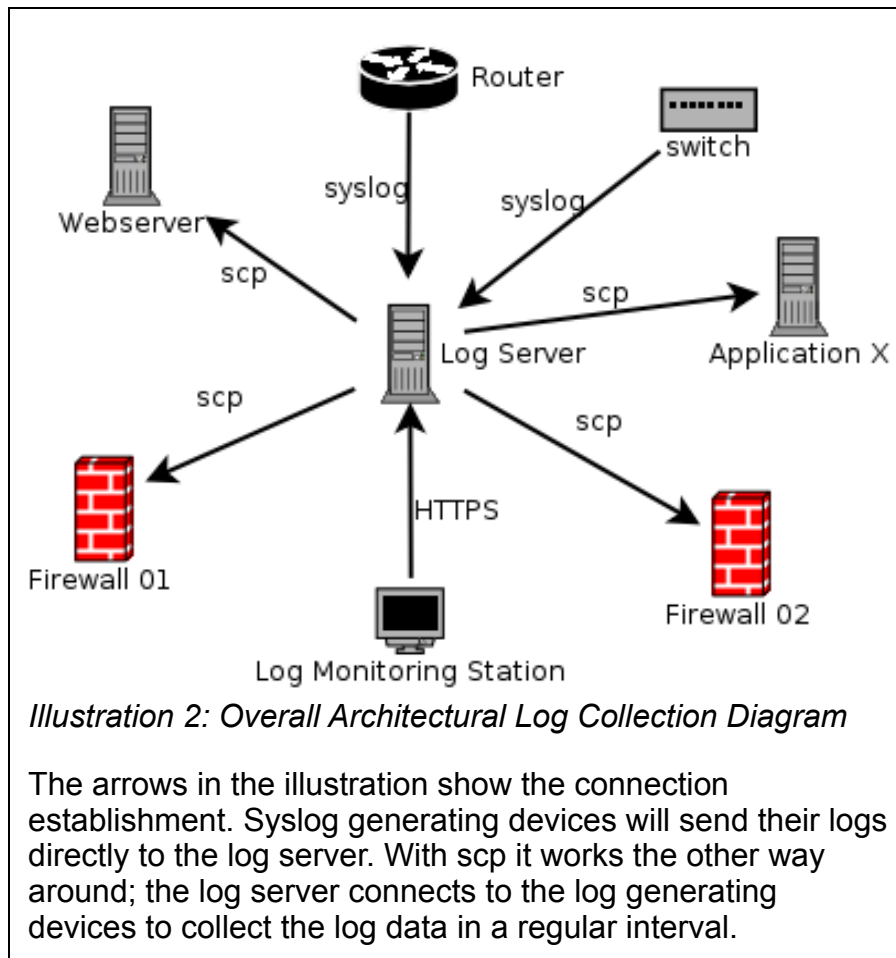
Router

switch

syslog

syslog

Webserver

scp

scp

Log Server

Application X

scp

scp

HTTPS

Firewall 01

Firewall 02

Log Monitoring Station

*Illustration 2: Overall Architectural Log Collection Diagram*

The arrows in the illustration show the connection establishment. Syslog generating devices will send their logs directly to the log server. With scp it works the other way around; the log server connects to the log generating devices to collect the log data in a regular interval.